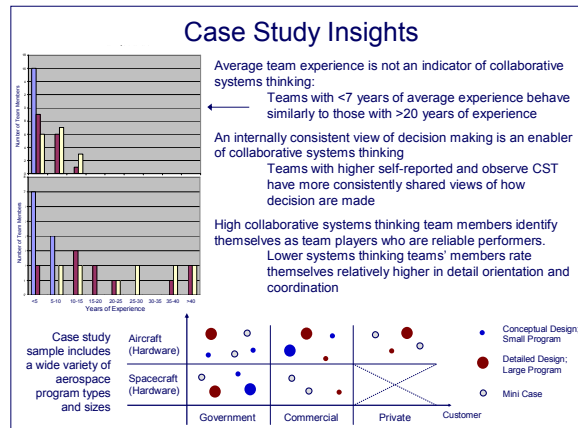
Case Study Insights

Number of Team Members

Number of Team Members

<5 5-10 10-15 15-20 20-25 25-30 30-35 35-40 >40

Years of Experience

Average team experience is not an indicator of collaborative systems thinking:

Teams with <7 years of average experience behave similarly to those with >20 years of experience

An internally consistent view of decision making is an enabler of collaborative systems thinking

Teams with higher self-reported and observe CST have more consistently shared views of how decision are made

High collaborative systems thinking team members identify themselves as team players who are reliable performers.

Lower systems thinking teams' members rate themselves relatively higher in detail orientation and coordination

Case study sample includes a wide variety of aerospace program types and sizes

Aircraft (Hardware)

Spacecraft (Hardware)

Government

Commercial

Private

Customer

Conceptual Design; Small Program

Detailed Design; Large Program

Mini Case